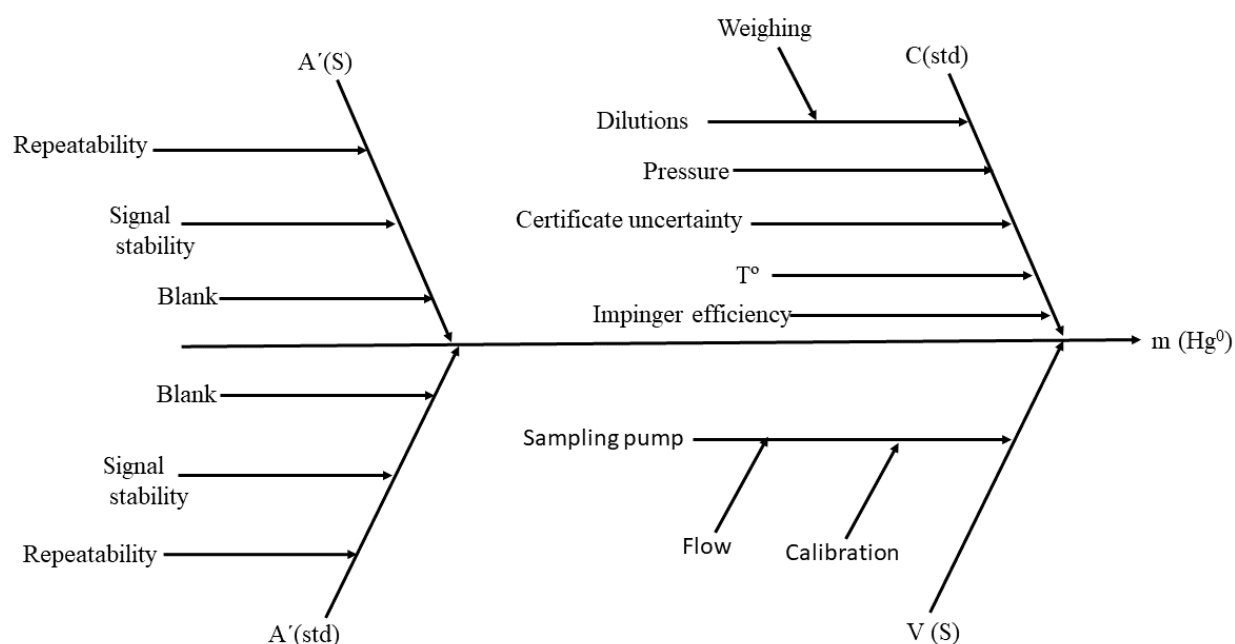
A´(S)

Repeatability

Signal stability

Blank

Weighing

C(std)

Dilutions

Pressure

Certificate uncertainty

Tº

Impinger efficiency

m ($Hg^0$)

Blank

Signal stability

Repeatability

A´(std)

Sampling pump

Flow

Calibration

V (S)